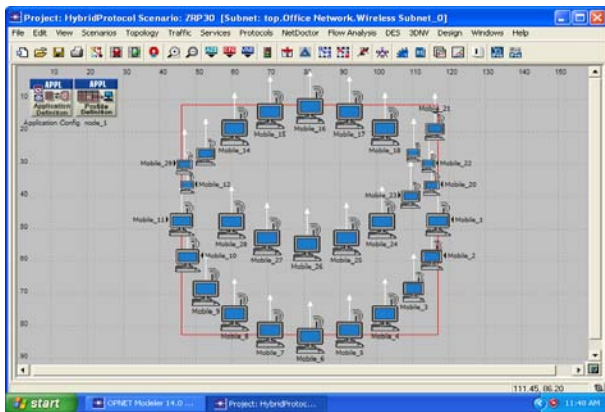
Project: HybridProtocol Scenario: ZRP30 [Subnet: top.Office Network.Wireless Subnet_0]

File Edit View Scenarios Topology Traffic Services Protocols NetDoctor Flow Analysis DES 3DNV Design Windows Help

10 20 30 40 50 60 70 80 90 100 110 120 130 140 150

10 20 30 40 50 60 70 80 90

APPL Application Definition
APPL Profile Definition
Application Config node_1

Mobile_15 Mobile_16 Mobile_17 Mobile_14 Mobile_18 Mobile_21 Mobile_29 Mobile_22 Mobile_12 Mobile_20 Mobile_23 Mobile_11 Mobile_1 Mobile_28 Mobile_27 Mobile_26 Mobile_25 Mobile_24 Mobile_10 Mobile_2 Mobile_9 Mobile_3 Mobile_8 Mobile_4 Mobile_7 Mobile_6 Mobile_5

111.45, 86.20

start OPNET Modeler 14.0 ... Project: HybridProtoc... 11:48 AM